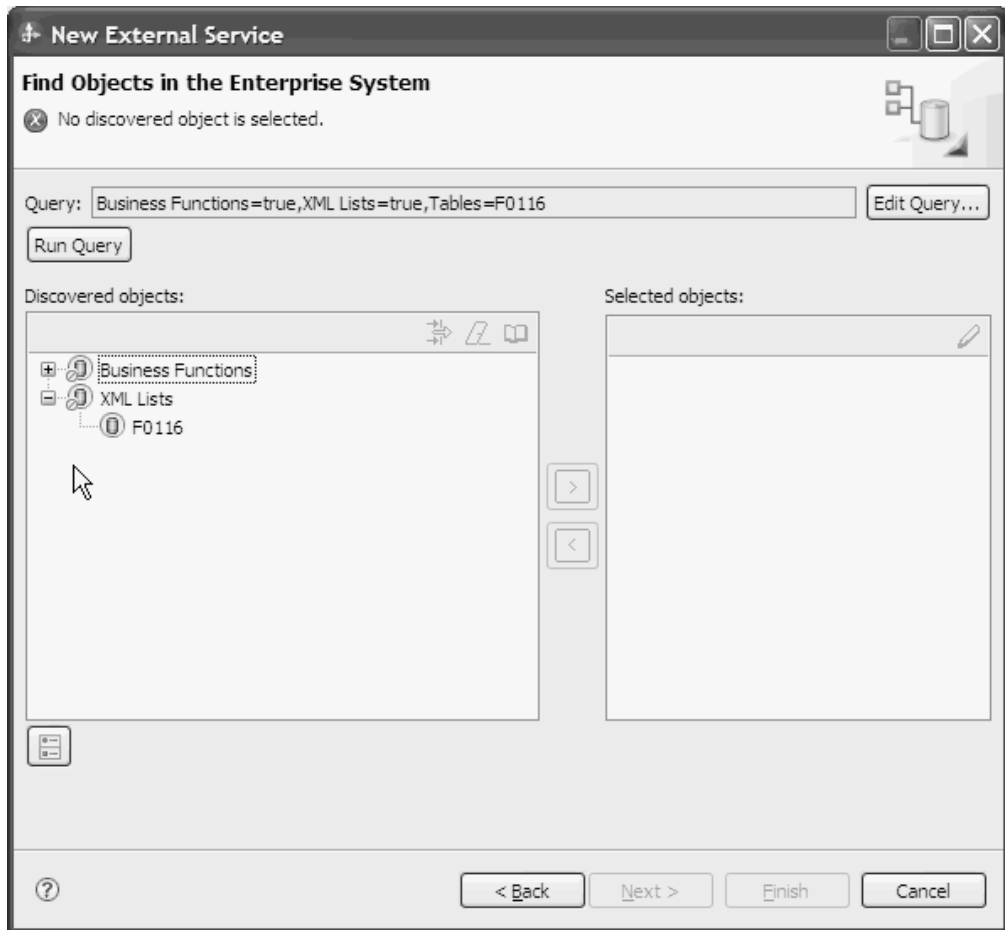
New External Service

Find Objects in the Enterprise System

No discovered object is selected.

Query: Business Functions=true,XML Lists=true,Tables=F0116

Edit Query...

Run Query

Discovered objects:

Business Functions
XML Lists
F0116

Selected objects:

>

<

< Back

Next >

Finish

Cancel